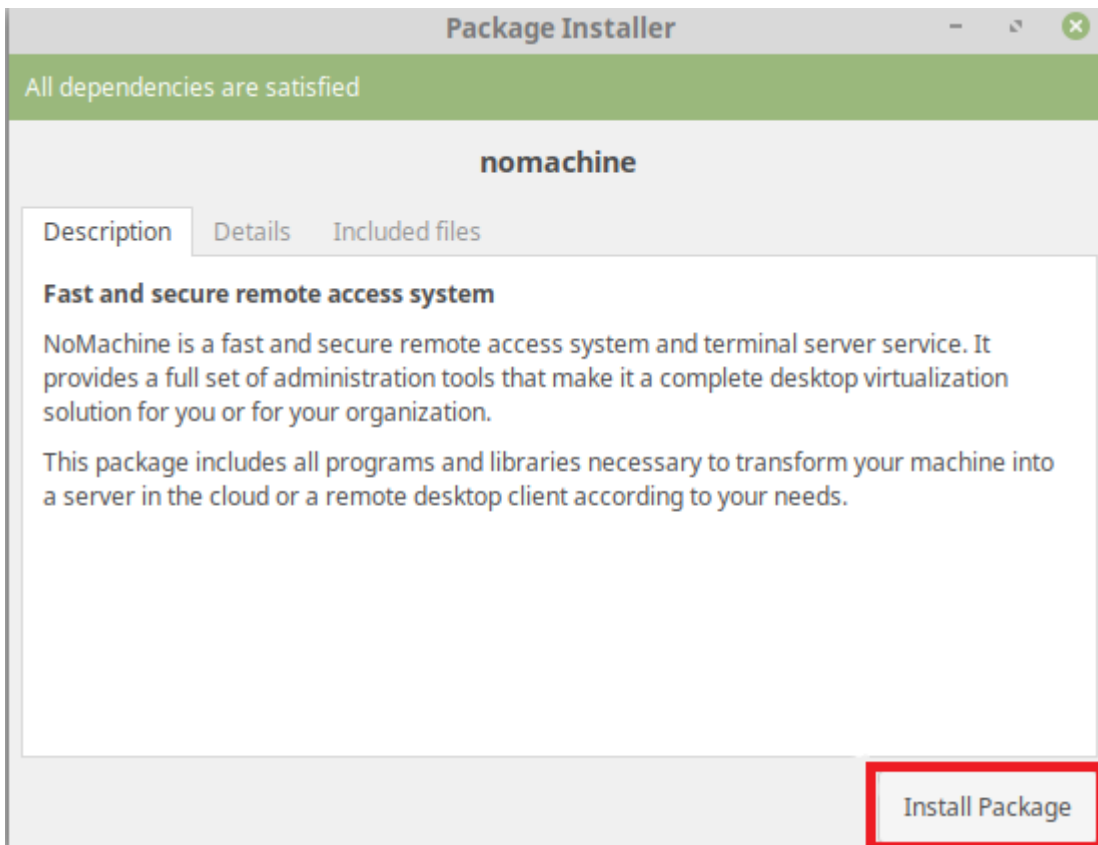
Package Installer

All dependencies are satisfied

nomachine

Description Details Included files

Fast and secure remote access system

NoMachine is a fast and secure remote access system and terminal server service. It provides a full set of administration tools that make it a complete desktop virtualization solution for you or for your organization.

This package includes all programs and libraries necessary to transform your machine into a server in the cloud or a remote desktop client according to your needs.

Install Package